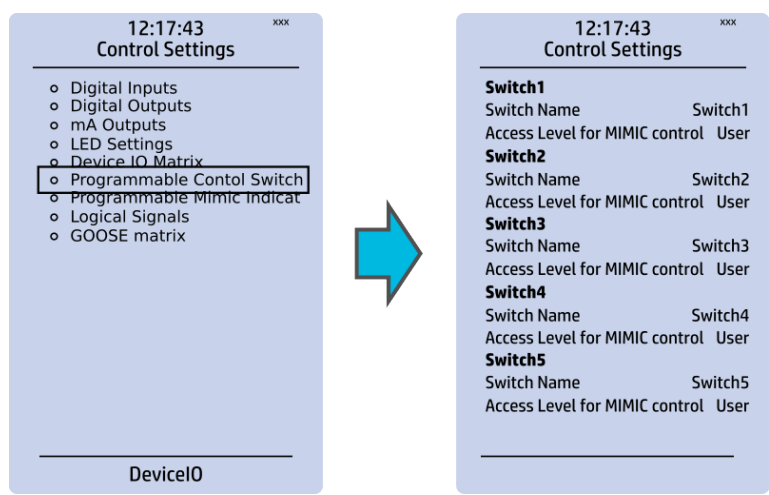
12:17:43
xxx
Control Settings

- Digital Inputs
- Digital Outputs
- mA Outputs
- LED Settings
- Device IO Matrix
- Programmable Contol Switch
- Programmable Mimic Indicat
- Logical Signals
- GOOSE matrix

DeviceIO

12:17:43
xxx
Control Settings

Switch1
Switch Name Switch1
Access Level for MIMIC control User
Switch2
Switch Name Switch2
Access Level for MIMIC control User
Switch3
Switch Name Switch3
Access Level for MIMIC control User
Switch4
Switch Name Switch4
Access Level for MIMIC control User
Switch5
Switch Name Switch5
Access Level for MIMIC control User